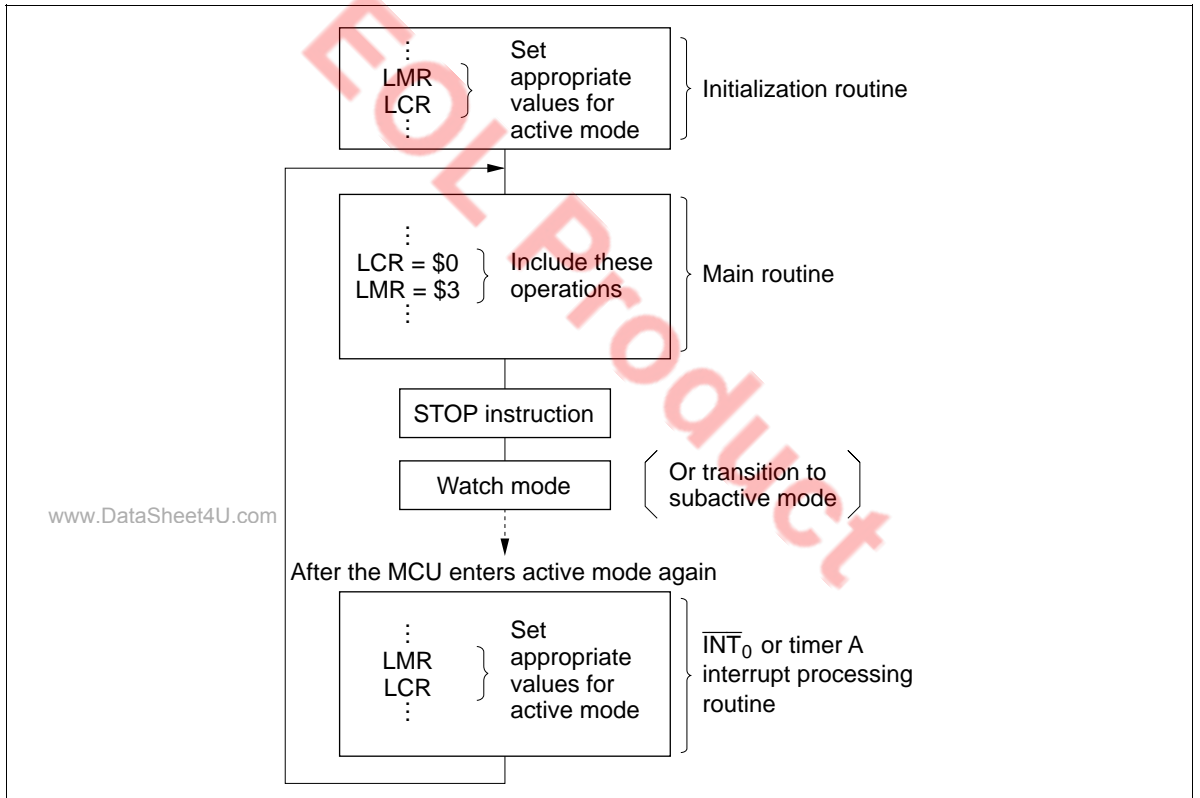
EOL Product

⋮
LMR
LCR
⋮
Set appropriate values for active mode

Initialization routine

⋮
LCR = \$0
LMR = \$3
⋮
Include these operations

Main routine

STOP instruction

Watch mode

Or transition to subactive mode

www.DataSheet4U.com

After the MCU enters active mode again

⋮
LMR
LCR
⋮
Set appropriate values for active mode

$\overline{INT}_0$ or timer A interrupt processing routine